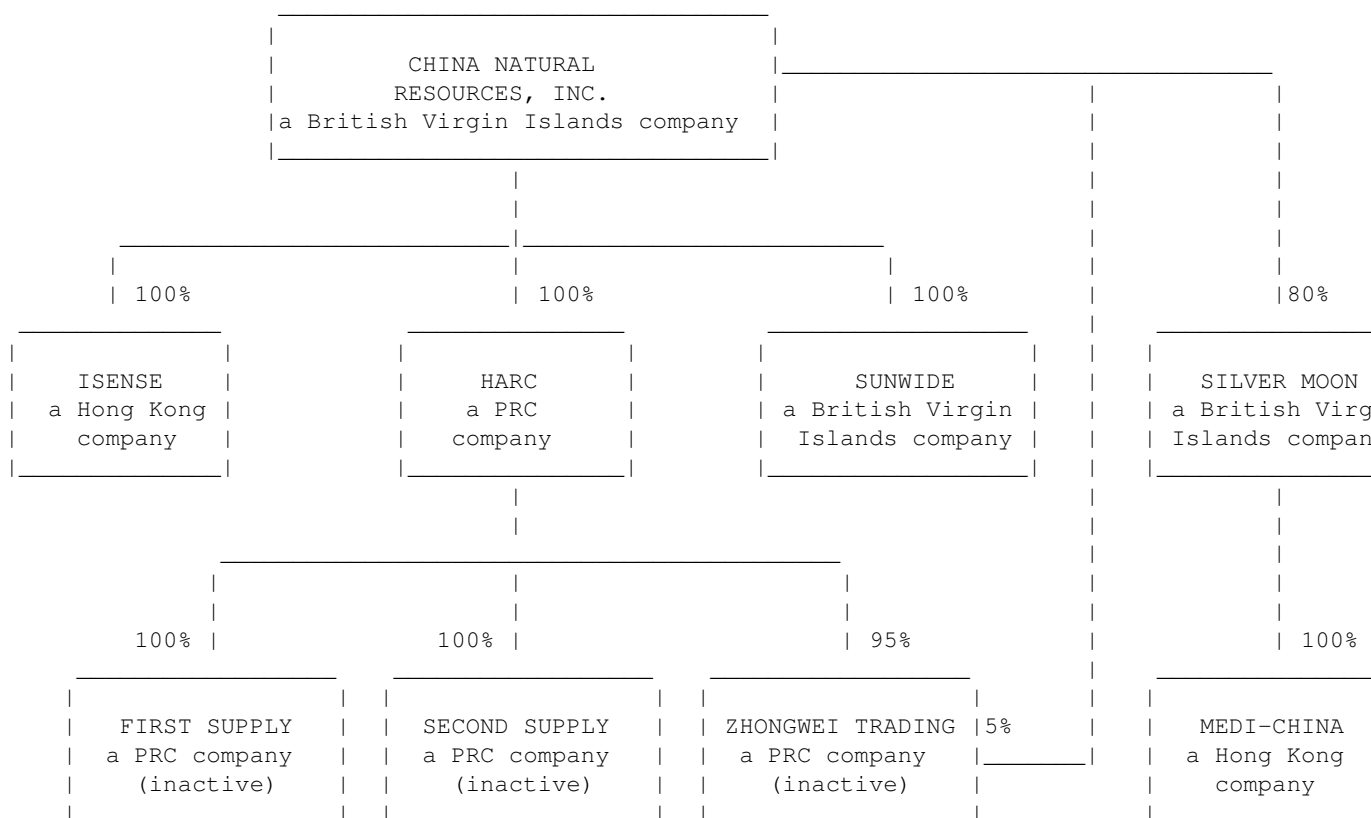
CHINA NATURAL RESOURCES, INC.
a British Virgin Islands company

100%

100%

100%

80%

ISENSE
a Hong Kong company

HARC
a PRC company

SUNWIDE
a British Virgin Islands company

SILVER MOON
a British Virg
Islands compan

100%

100%

95%

100%

FIRST SUPPLY
a PRC company
(inactive)

SECOND SUPPLY
a PRC company
(inactive)

ZHONGWEI TRADING
a PRC company
(inactive)

5%

MEDI-CHINA
a Hong Kong
company